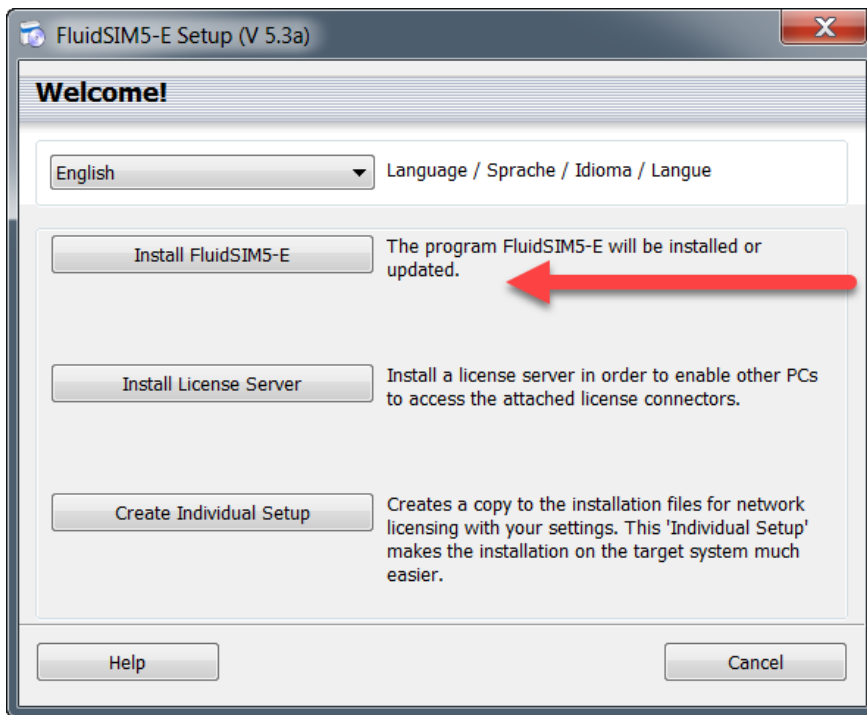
FluidSIM5-E Setup (V 5.3a)

X

Welcome!

English

Language / Sprache / Idioma / Langue

Install FluidSIM5-E

The program FluidSIM5-E will be installed or updated.

Install License Server

Install a license server in order to enable other PCs to access the attached license connectors.

Create Individual Setup

Creates a copy to the installation files for network licensing with your settings. This 'Individual Setup' makes the installation on the target system much easier.

Help

Cancel